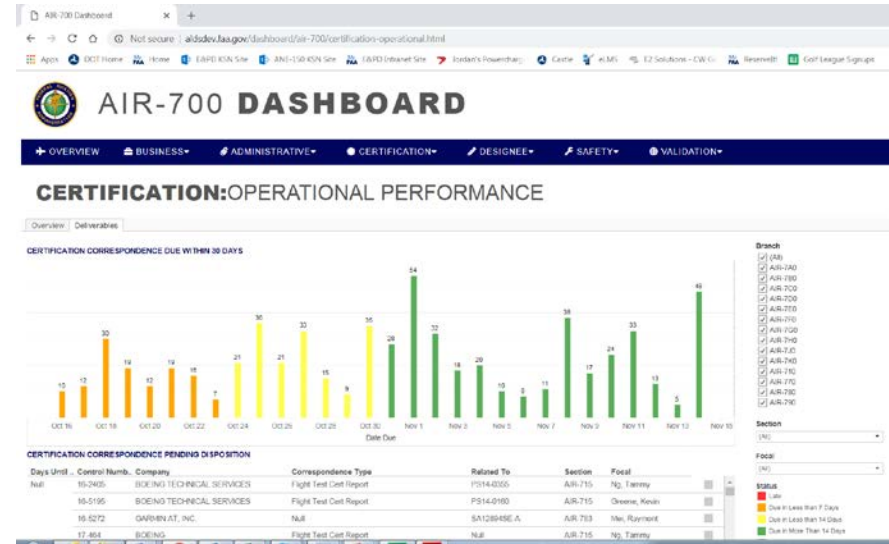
AIR-700 Dashboard × +

Not secure | aidsdev.faa.gov/dashboard/air-700/certification-operational.html

Apps DOT Home Home E&PD KSN Site ANE-150 KSN Site E&PD Intranet Site Jordan's Powerchang Castle eLMS E2 Solutions – CW G Reservelt Golf League Signups

AIR-700 DASHBOARD

OVERVIEW BUSINESS ADMINISTRATIVE CERTIFICATION DESIGNEE SAFETY VALIDATION

CERTIFICATION:OPERATIONAL PERFORMANCE

Overview Deliverables

CERTIFICATION CORRESPONDENCE DUE WITHIN 30 DAYS

10 12 30 19 12 19 16 7 21 36 21 33 15 9 35 28 54 32 18 20 10 8 11 36 17 24 33 13 5 49

Oct 16 Oct 18 Oct 20 Oct 22 Oct 24 Oct 26 Oct 28 Oct 30 Nov 1 Nov 3 Nov 5 Nov 7 Nov 9 Nov 11 Nov 13 Nov 15

Date Due

Branch
(All)
AIR-7A0
AIR-7B0
AIR-7C0
AIR-7D0
AIR-7E0
AIR-7F0
AIR-7G0
AIR-7H0
AIR-7J0
AIR-7K0
AIR-710
AIR-770
AIR-780
AIR-790

Section
(All)

Focal
(All)

Status
Late
Due in Less than 7 Days
Due in Less than 14 Days
Due in More Than 14 Days

CERTIFICATION CORRESPONDENCE PENDING DISPOSITION

| Days Until .. | Control Numb.. | Company | Correspondence Type | Related To | Section | Focal |
|---|---|---|---|---|---|---|
| Null | 16-2405 | BOEING TECHNICAL SERVICES | Flight Test Cert Report | PS14-0355 | AIR-715 | Ng, Tammy |
| | 16-5195 | BOEING TECHNICAL SERVICES | Flight Test Cert Report | PS14-0160 | AIR-715 | Greene, Kevin |
| | 16-5272 | GARMIN AT, INC. | Null | SA12894SE-A | AIR-783 | Mei, Raymont |
| | 17-464 | BOEING | Flight Test Cert Report | Null | AIR-715 | Ng, Tammy |